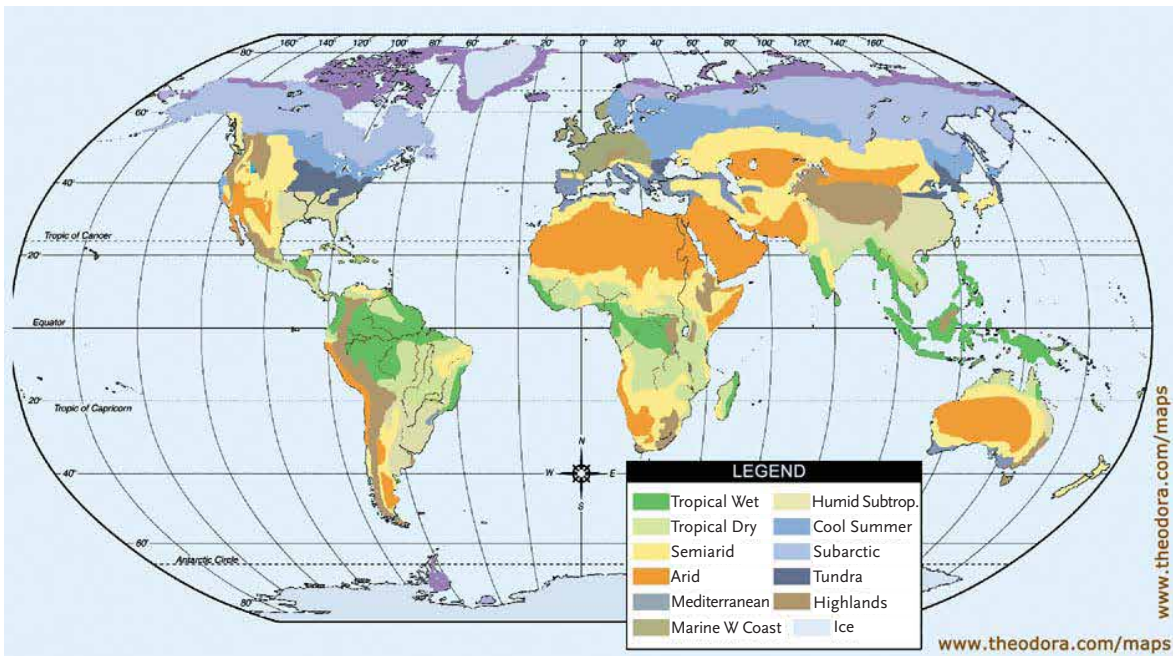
160° 140° 120° 100° 80° 60° 40° 20° 0° 20° 40° 60° 80° 100° 120° 140° 160°

80°
60°
40°
Tropic of Cancer
20°
Equator
20°
Tropic of Capricorn
40°
60°
Antarctic Circle
80°

N
W E
S

LEGEND

| | |
|---|---|
| Tropical Wet | Humid Subtrop. |
| Tropical Dry | Cool Summer |
| Semiarid | Subarctic |
| Arid | Tundra |
| Mediterranean | Highlands |
| Marine W Coast | Ice |

www.theodora.com/maps

www.theodora.com/maps